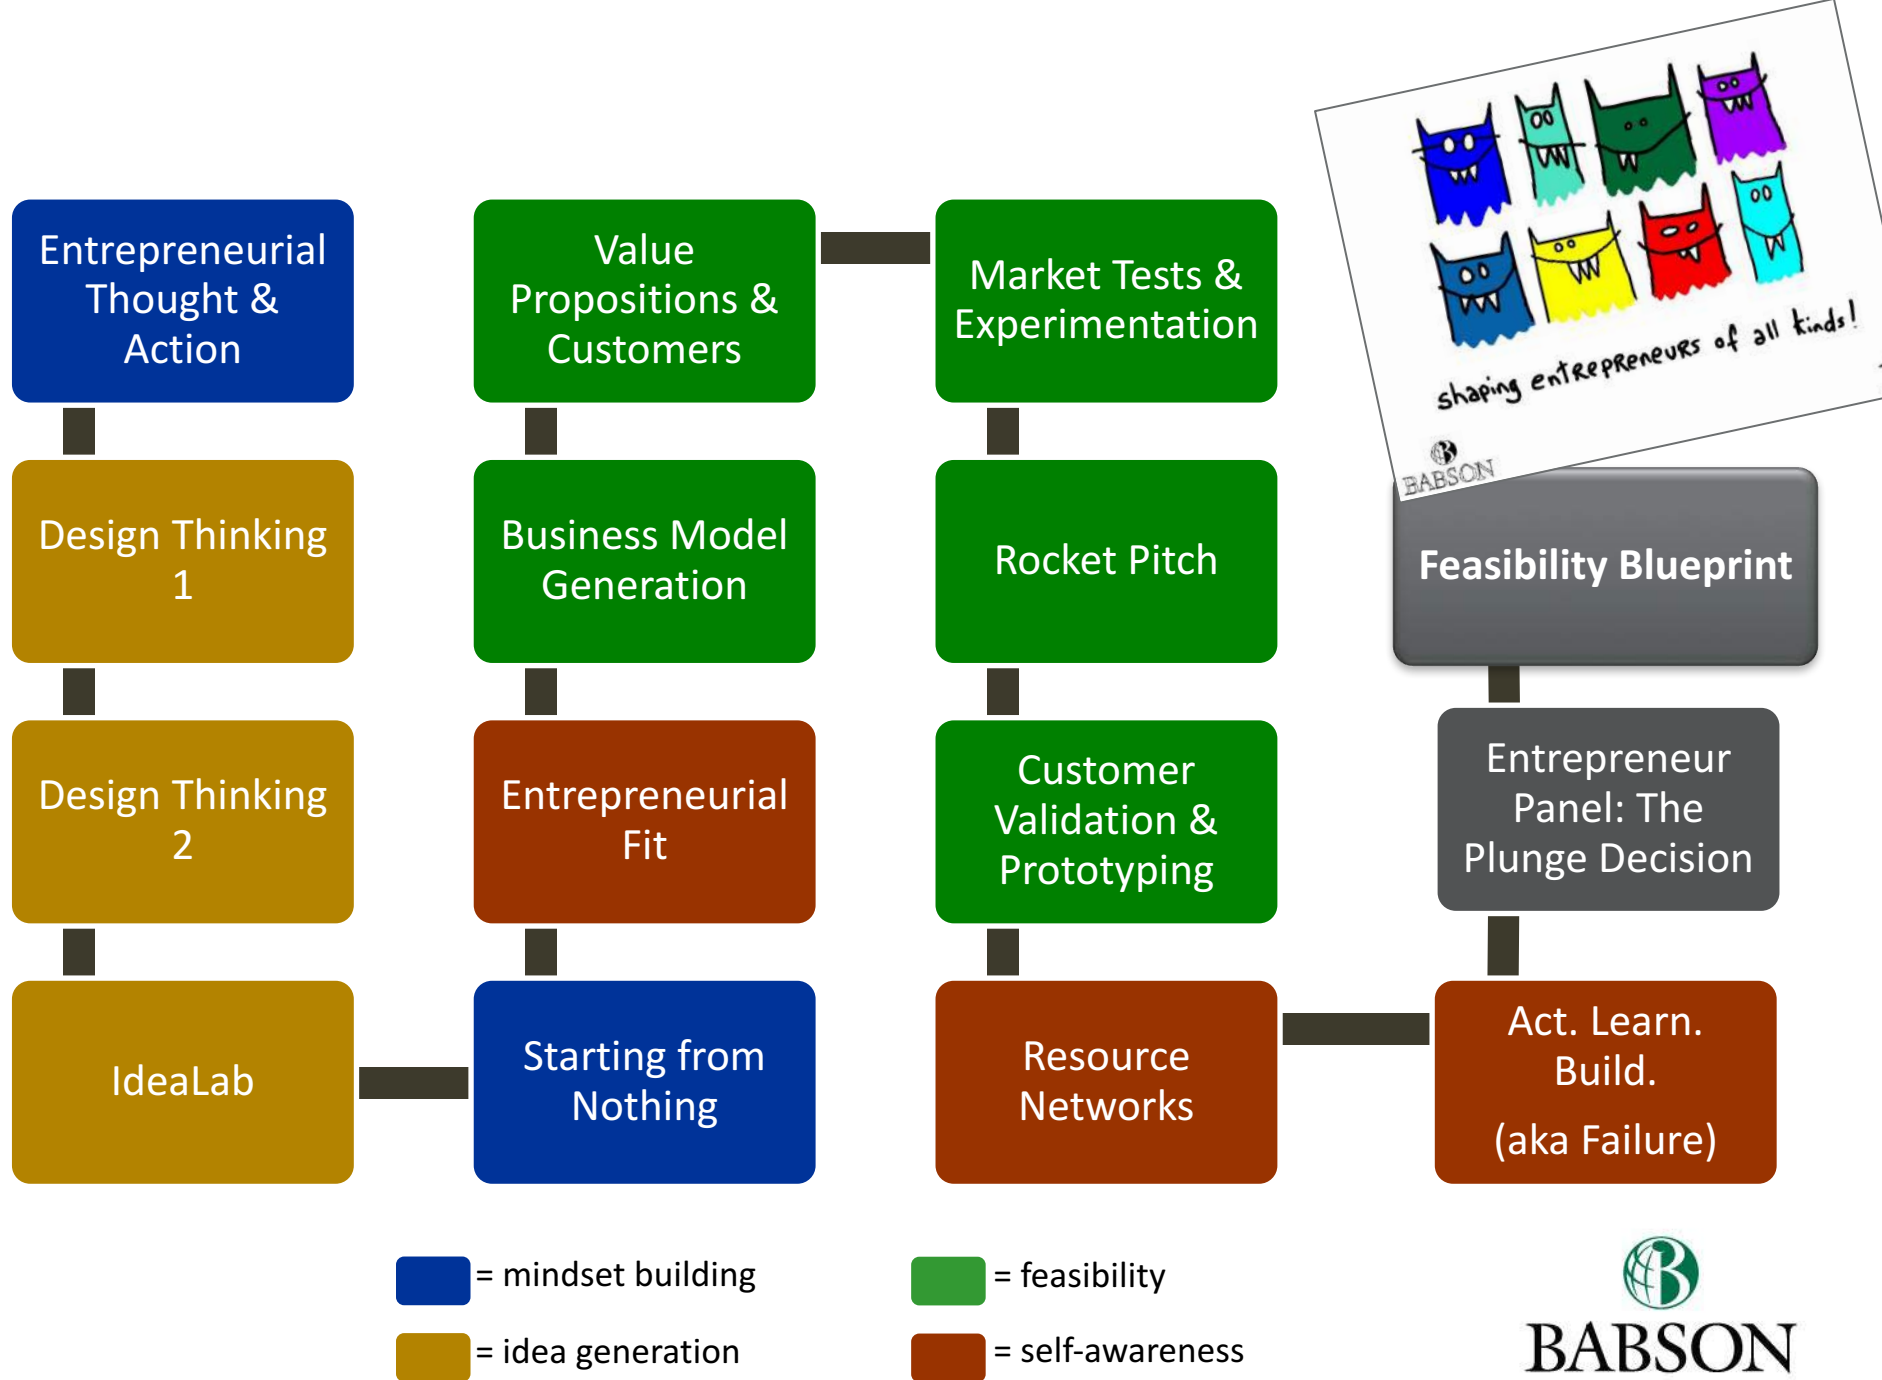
Entrepreneurial Thought & Action

Design Thinking 1

Design Thinking 2

IdeaLab

Value Propositions & Customers

Business Model Generation

Entrepreneurial Fit

Starting from Nothing

Market Tests & Experimentation

Rocket Pitch

Customer Validation & Prototyping

Resource Networks

shaping entrepreneurs of all kinds!

BABSON

Feasibility Blueprint

Entrepreneur Panel: The Plunge Decision

Act. Learn. Build.

(aka Failure)

= mindset building

= idea generation

= feasibility

= self-awareness

BABSON